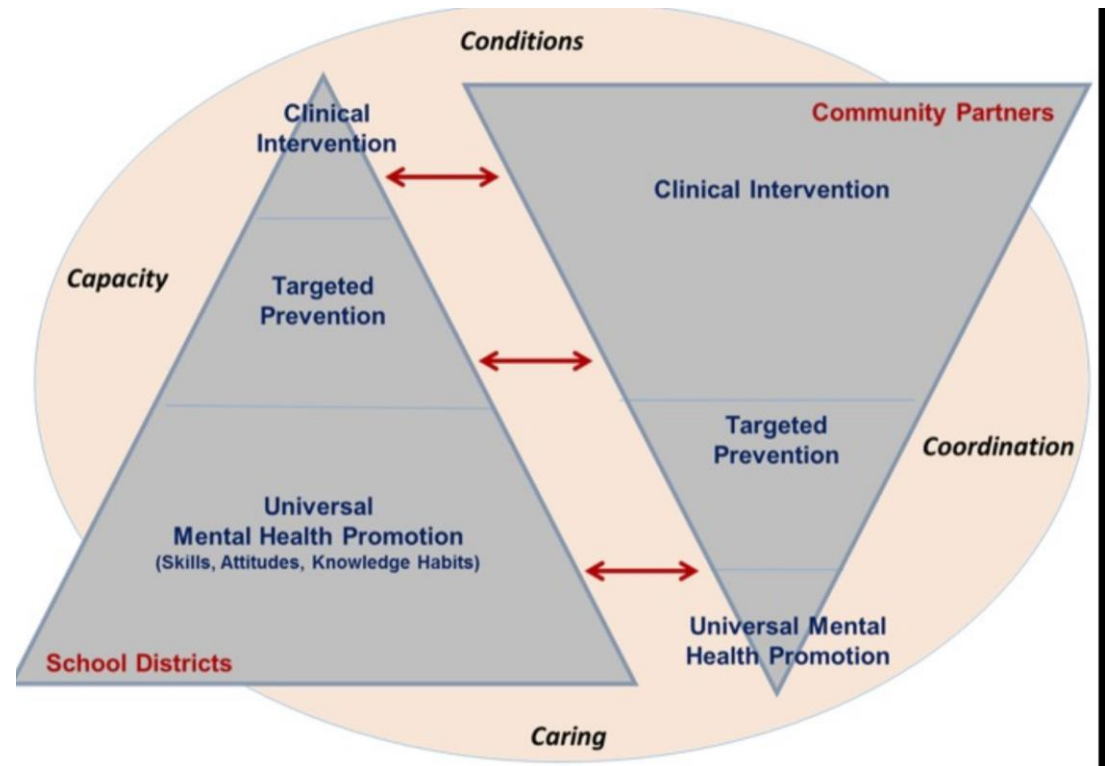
Conditions

Capacity

Clinical Intervention

Targeted Prevention

Universal Mental Health Promotion
(Skills, Attitudes, Knowledge Habits)

School Districts

Community Partners

Clinical Intervention

Targeted Prevention

Coordination

Universal Mental Health Promotion

Caring